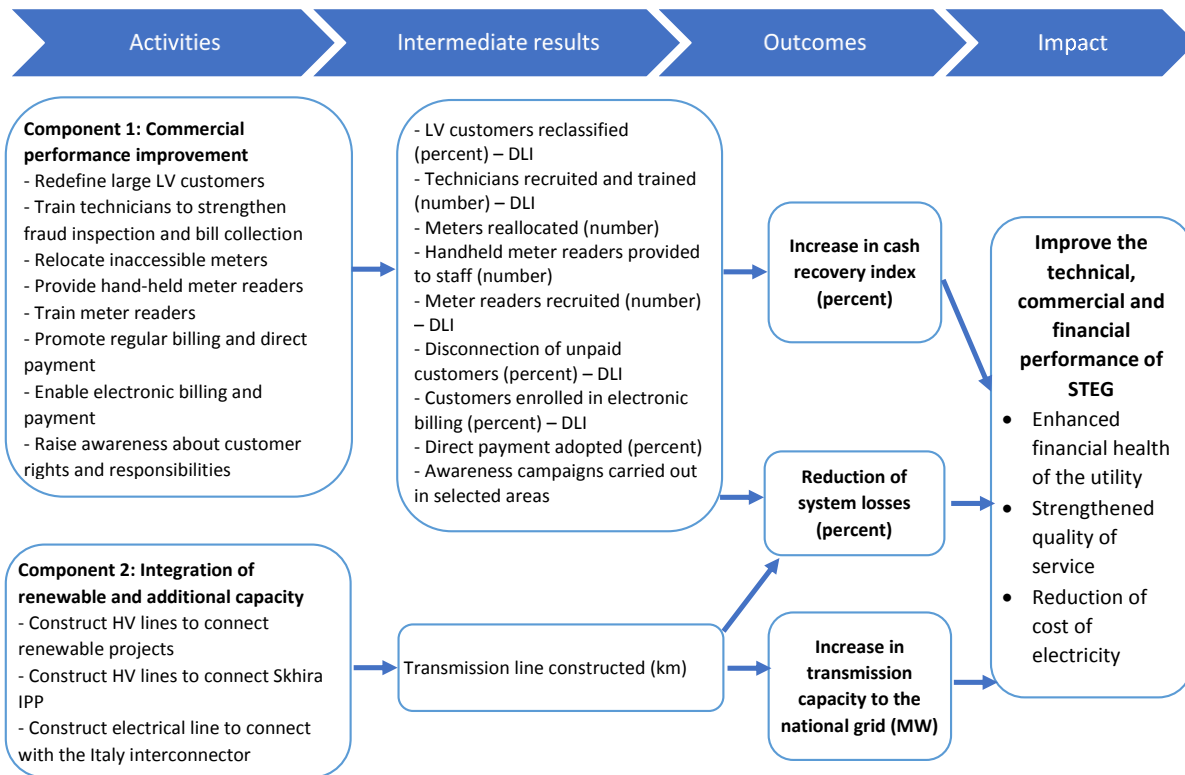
Activities

Intermediate results

Outcomes

Impact

**Component 1: Commercial performance improvement**
- Redefine large LV customers
- Train technicians to strengthen fraud inspection and bill collection
- Relocate inaccessible meters
- Provide hand-held meter readers
- Train meter readers
- Promote regular billing and direct payment
- Enable electronic billing and payment
- Raise awareness about customer rights and responsibilities

- LV customers reclassified (percent) – DLI
- Technicians recruited and trained (number) – DLI
- Meters reallocated (number)
- Handheld meter readers provided to staff (number)
- Meter readers recruited (number) – DLI
- Disconnection of unpaid customers (percent) – DLI
- Customers enrolled in electronic billing (percent) – DLI
- Direct payment adopted (percent)
- Awareness campaigns carried out in selected areas

**Increase in cash recovery index (percent)**

**Reduction of system losses (percent)**

**Improve the technical, commercial and financial performance of STEG**
- Enhanced financial health of the utility
- Strengthened quality of service
- Reduction of cost of electricity

**Component 2: Integration of renewable and additional capacity**
- Construct HV lines to connect renewable projects
- Construct HV lines to connect Skhira IPP
- Construct electrical line to connect with the Italy interconnector

Transmission line constructed (km)

**Increase in transmission capacity to the national grid (MW)**